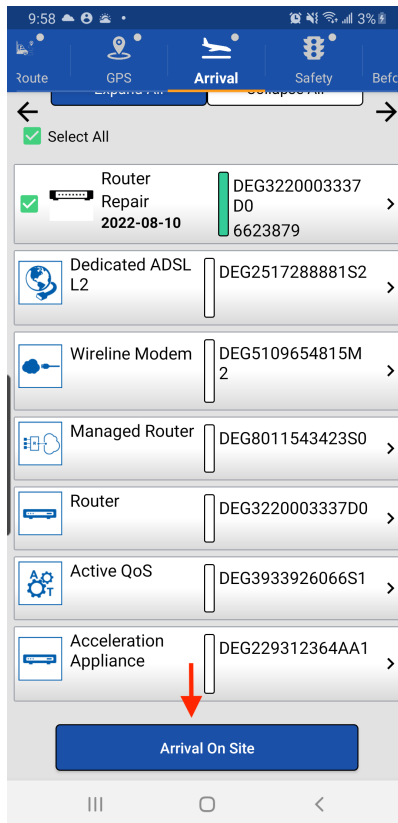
9:58 3%

Route GPS Arrival Safety Befo

Expand All Collapse All

Select All

Router Repair
2022-08-10
DEG3220003337D0
6623879

Dedicated ADSL L2
DEG2517288881S2

Wireline Modem
DEG5109654815M2

Managed Router
DEG8011543423S0

Router
DEG3220003337D0

Active QoS
DEG3933926066S1

Acceleration Appliance
DEG229312364AA1

Arrival On Site